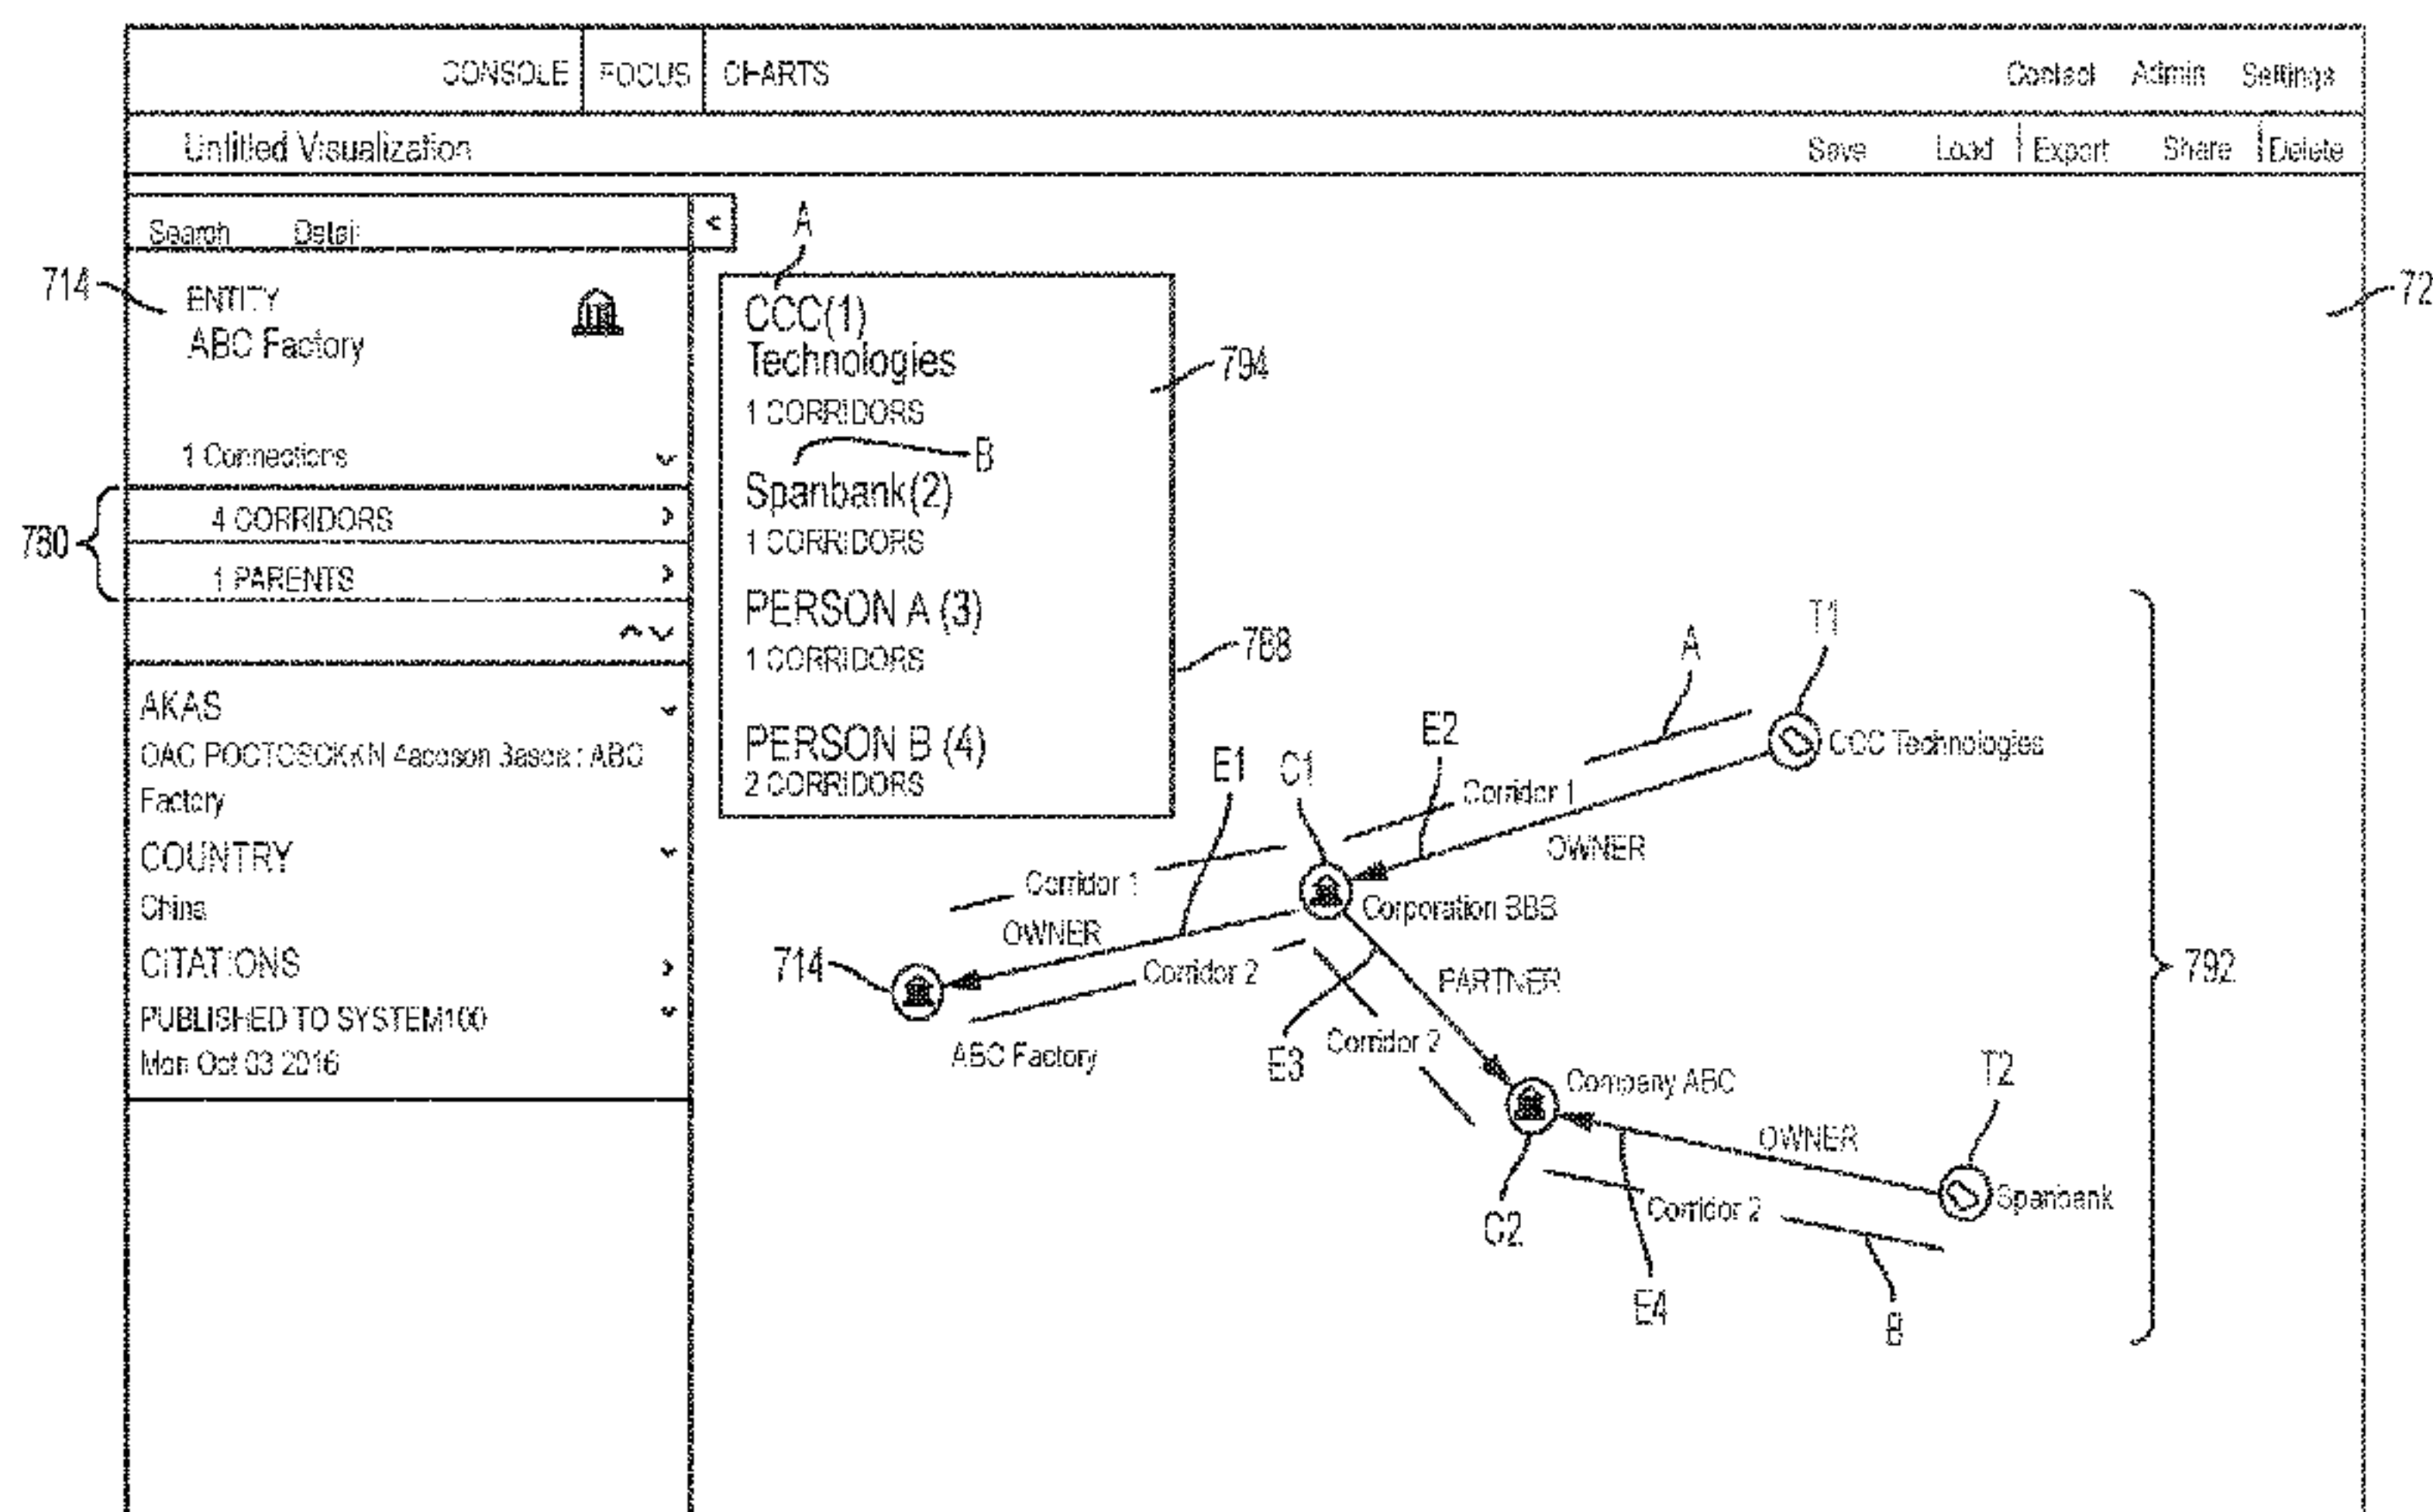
CONSOLE FOCUS CHARTS

Contact Admin Settings

Untitled Visualization

Save Load Export Share Delete

Search Detail

<

714 ENTITY
ABC Factory

1 Connections

760 4 CORRIDORS
1 PARENTS

AKAS
OAC POCTOSOKKN Aacoson 3asoa : ABC Factory
COUNTRY
China
CITATIONS
PUBLISHED TO SYSTEM100
Mon Oct 03 2016

A
CCC(1) Technologies
1 CORRIDORS
B
Spanbank(2)
1 CORRIDORS
PERSON A (3)
1 CORRIDORS
PERSON B (4)
2 CORRIDORS

794
788
72

A T1
E2
CCC Technologies
E1 C1
Corridor 1
OWNER
Corridor 1
Corporation BBS
OWNER
714
Corridor 2
PARTNER
ABC Factory
E3 Corridor 2
Company ABC
T2
OWNER
Spanbank
C2
Corridor 2
E4
B
792